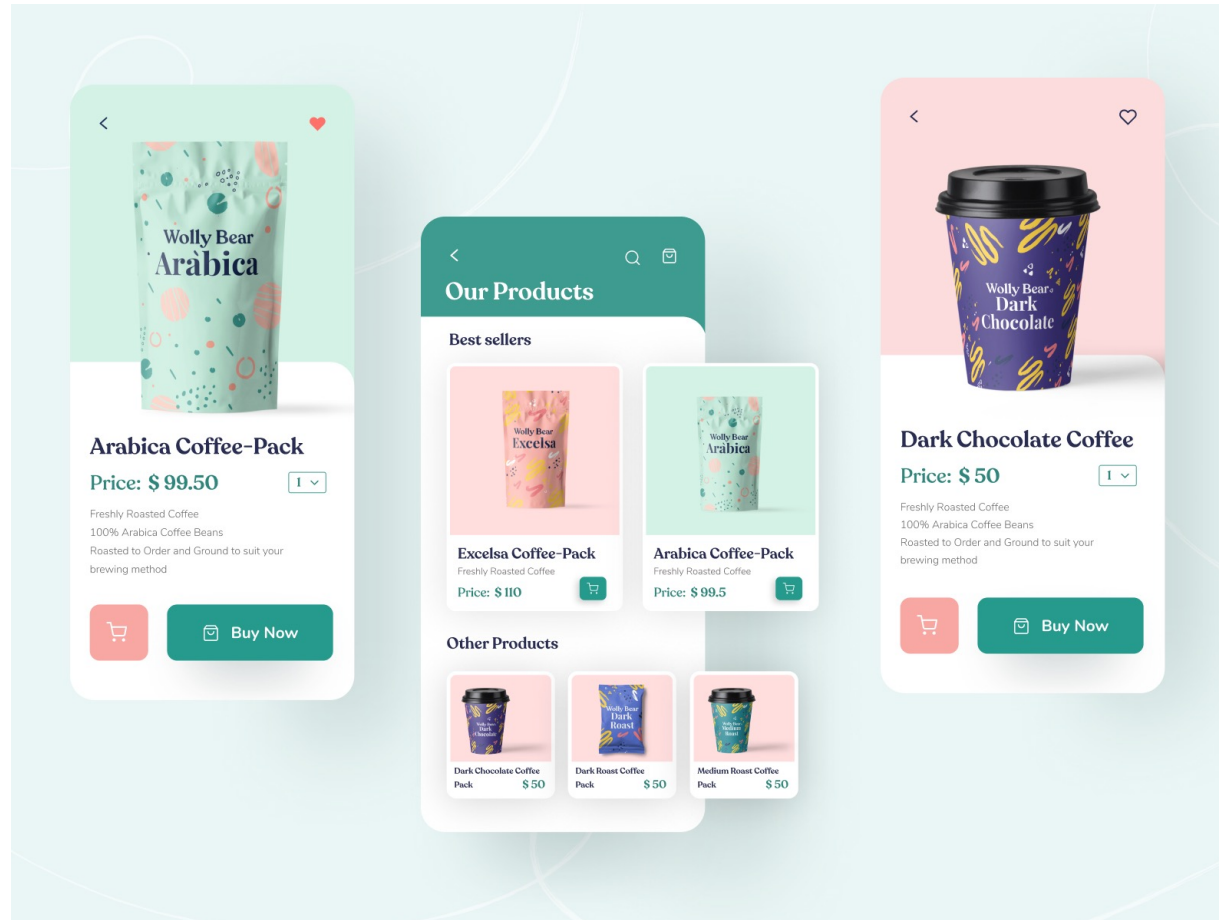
Wolly Bear
Arabica

Arabica Coffee-Pack

Price: $ 99.50

1

Freshly Roasted Coffee
100% Arabica Coffee Beans
Roasted to Order and Ground to suit your brewing method

Buy Now

Our Products

Best sellers

Wolly Bear
Excelsa

Wolly Bear
Arabica

Excelsa Coffee-Pack
Freshly Roasted Coffee
Price: $ 110

Arabica Coffee-Pack
Freshly Roasted Coffee
Price: $ 99.5

Other Products

Wolly Bear
Dark Chocolate

Dark Chocolate Coffee Pack
$ 50

Wolly Bear
Dark Roast

Dark Roast Coffee Pack
$ 50

Wolly Bear
Medium Roast

Medium Roast Coffee Pack
$ 50

Wolly Bear
Dark Chocolate

Dark Chocolate Coffee

Price: $ 50

1

Freshly Roasted Coffee
100% Arabica Coffee Beans
Roasted to Order and Ground to suit your brewing method

Buy Now